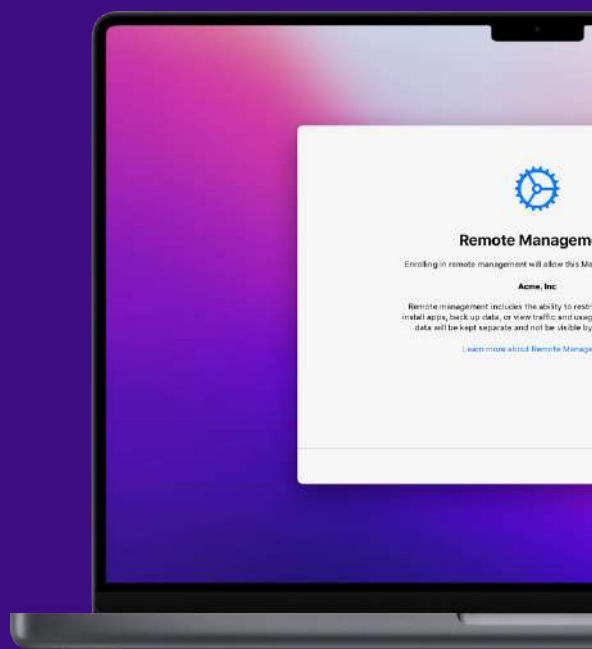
Remote Managem

Enrolling in remote management will allow this Ma

Acme, Inc

Remote management includes the ability to restr install apps, back up data, or view traffic and usag data will be kept separate and not be visible by

Learn more about Remote Manage